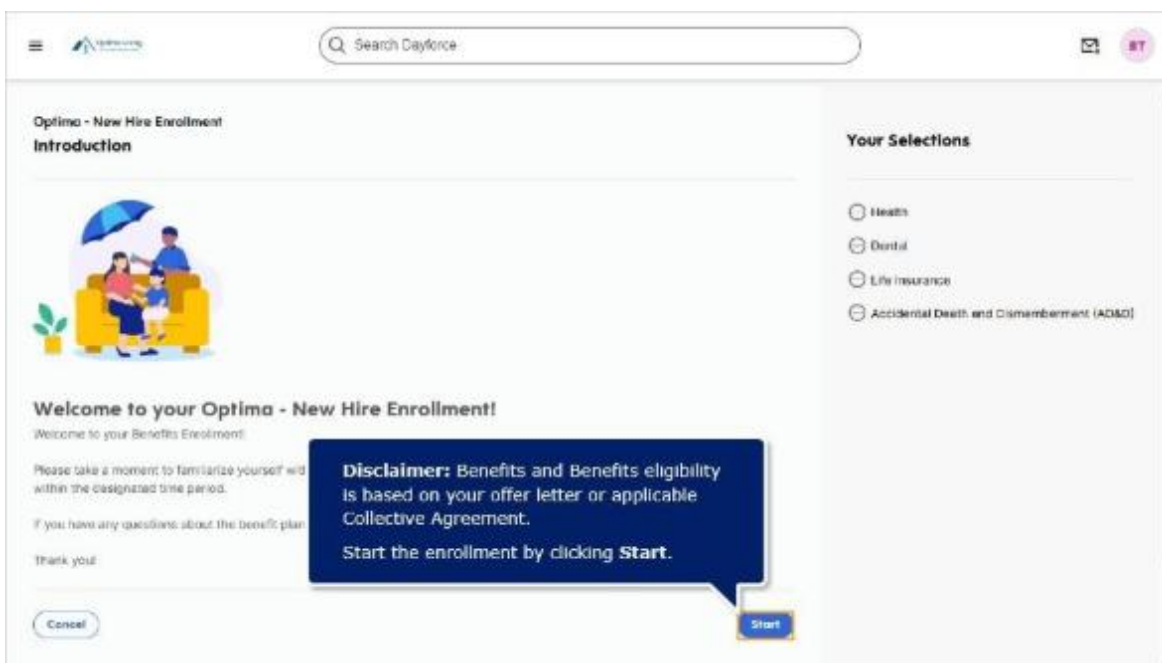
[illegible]

Search Dayforce

BT

Optima - New Hire Enrollment
Introduction

Welcome to your Optima - New Hire Enrollment!

Welcome to your Benefits Enrollment!

Please take a moment to familiarize yourself wit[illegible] within the designated time period.

If you have any questions about the benefit plan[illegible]

Thank you!

Disclaimer: Benefits and Benefits eligibility is based on your offer letter or applicable Collective Agreement.

Start the enrollment by clicking Start.

Cancel

Start

Your Selections

Health

Dental

Life Insurance

Accidental Death and Dismemberment (AD&D)